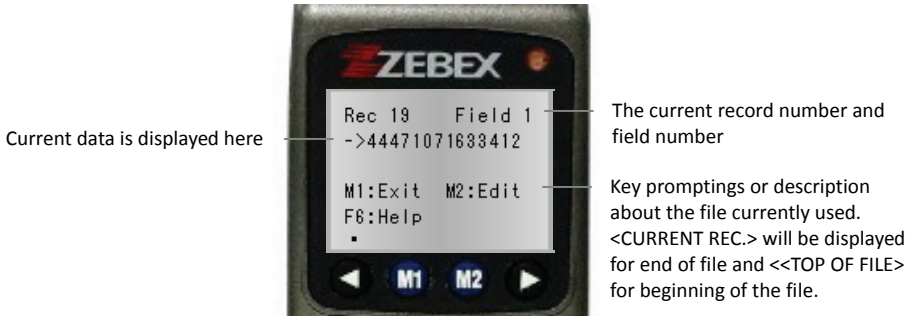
ZEBEX

Rec 19 Field 1
->44471071633412

M1:Exit M2:Edit
F6:Help

M1 M2

Current data is displayed here

The current record number and field number

Key promptings or description about the file currently used. <CURRENT REC.> will be displayed for end of file and <<TOP OF FILE> for beginning of the file.